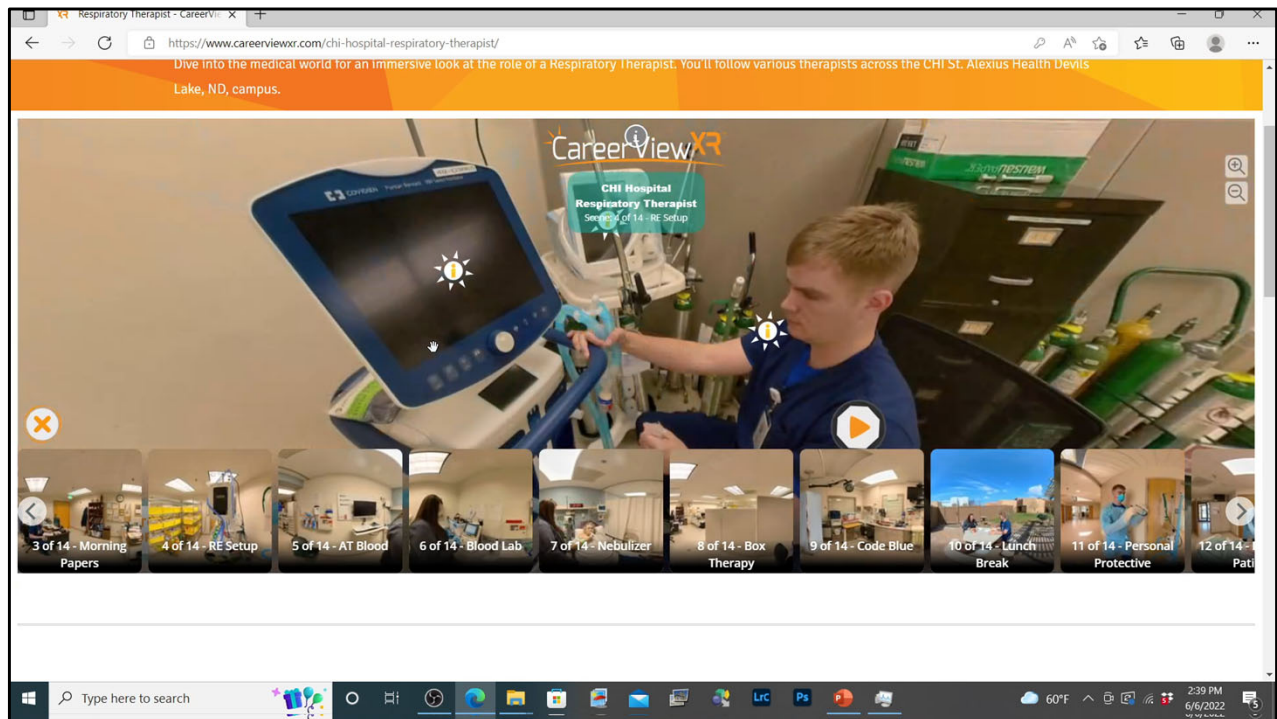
Respiratory Therapist - CareerVi

https://www.careerviewxr.com/chi-hospital-respiratory-therapist/

Dive into the medical world for an immersive look at the role of a Respiratory Therapist. You'll follow various therapists across the CHI St. Alexius Health Devils Lake, ND, campus.

CareerViewXR

CHI Hospital
Respiratory Therapist
Scene: 4 of 14 - RE Setup

COVIDIEN

3 of 14 - Morning Papers
4 of 14 - RE Setup
5 of 14 - AT Blood
6 of 14 - Blood Lab
7 of 14 - Nebulizer
8 of 14 - Box Therapy
9 of 14 - Code Blue
10 of 14 - Lunch Break
11 of 14 - Personal Protective
12 of 14 - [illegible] Pati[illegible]

Type here to search

60°F

2:39 PM
6/6/2022